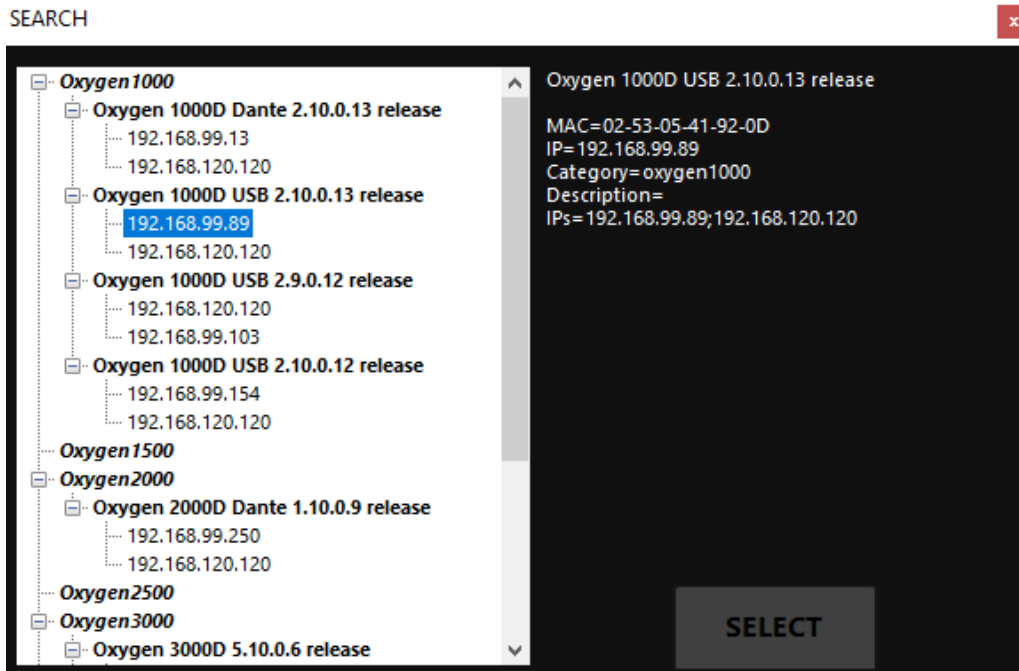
SEARCH

x

Oxygen1000
Oxygen 1000D Dante 2.10.0.13 release
192.168.99.13
192.168.120.120
Oxygen 1000D USB 2.10.0.13 release
192.168.99.89
192.168.120.120
Oxygen 1000D USB 2.9.0.12 release
192.168.120.120
192.168.99.103
Oxygen 1000D USB 2.10.0.12 release
192.168.99.154
192.168.120.120
Oxygen1500
Oxygen2000
Oxygen 2000D Dante 1.10.0.9 release
192.168.99.250
192.168.120.120
Oxygen2500
Oxygen3000
Oxygen 3000D 5.10.0.6 release

Oxygen 1000D USB 2.10.0.13 release

MAC=02-53-05-41-92-0D
IP=192.168.99.89
Category=oxygen1000
Description=
IPs=192.168.99.89;192.168.120.120

SELECT